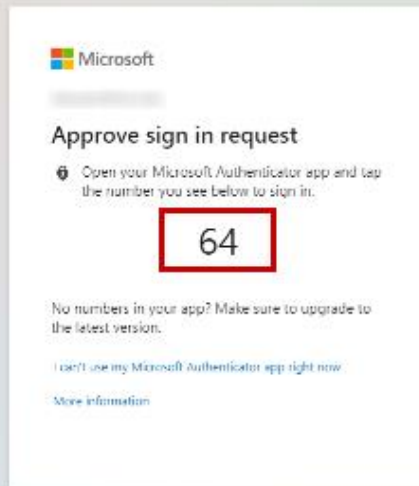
Microsoft

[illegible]

Approve sign in request

Open your Microsoft Authenticator app and tap the number you see below to sign in.

64

No numbers in your app? Make sure to upgrade to the latest version.

I can't use my Microsoft Authenticator app right now

More information